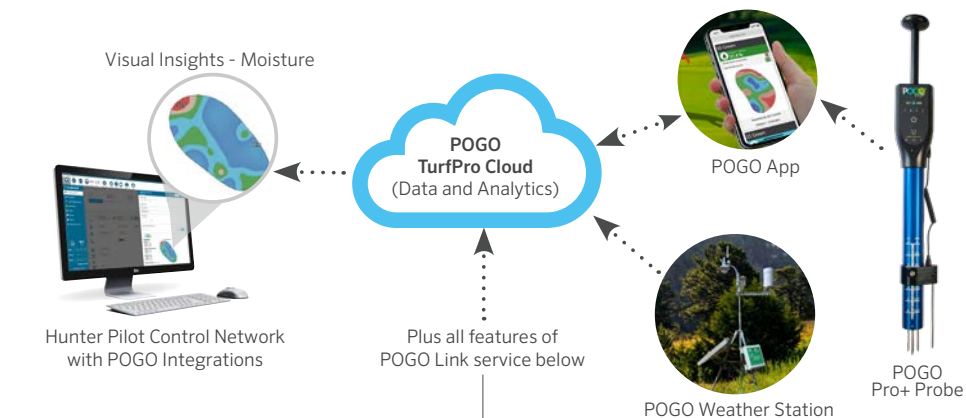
Visual Insights - Moisture

POGO
TurfPro Cloud
(Data and Analytics)

POGO App

Hunter Pilot Control Network with POGO Integrations

Plus all features of POGO Link service below

POGO Weather Station

POGO
Pro+ Probe